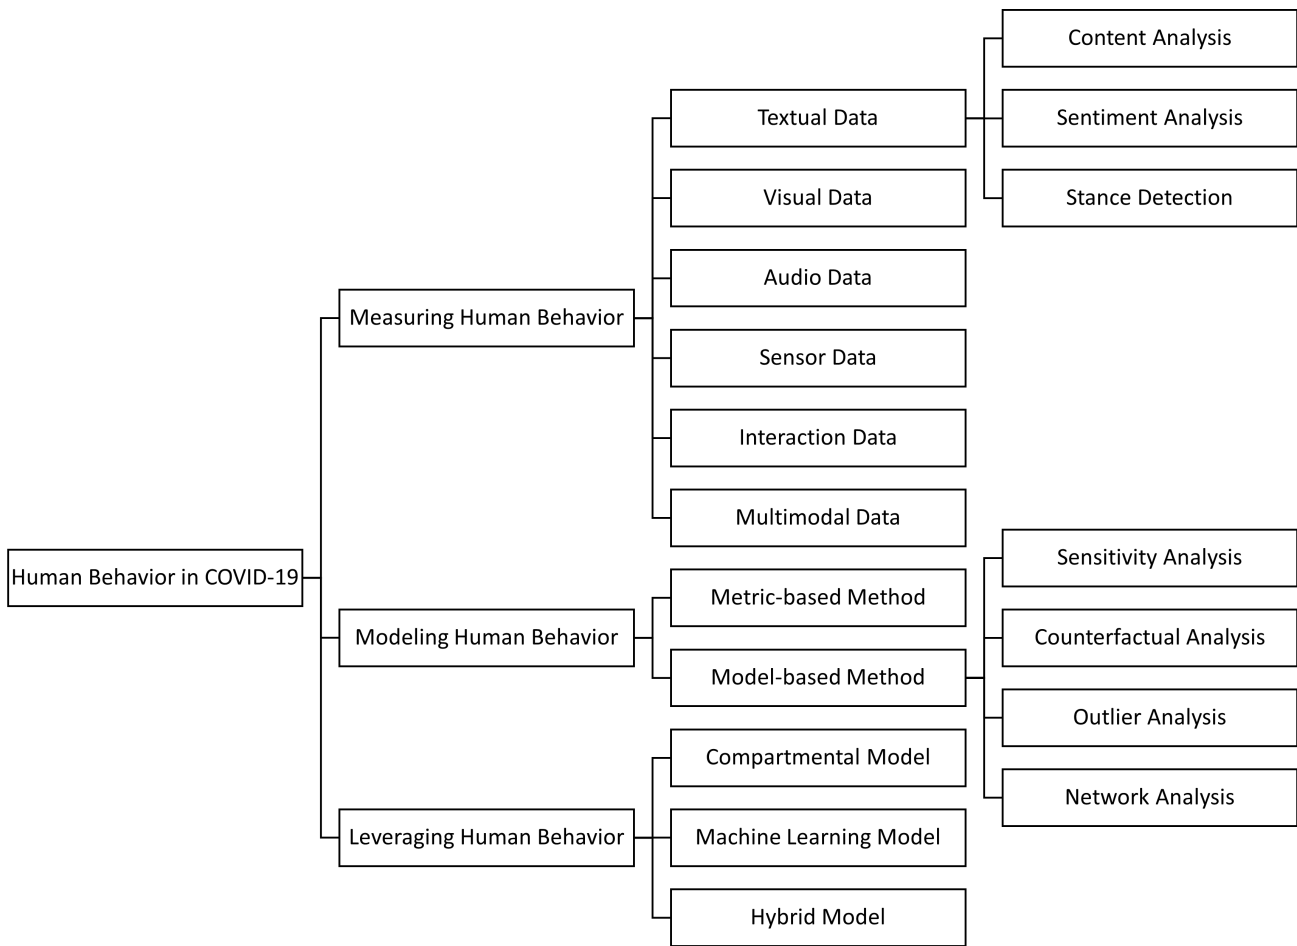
Human Behavior in COVID-19

Measuring Human Behavior

Textual Data

Content Analysis

Sentiment Analysis

Stance Detection

Visual Data

Audio Data

Sensor Data

Interaction Data

Multimodal Data

Modeling Human Behavior

Metric-based Method

Model-based Method

Sensitivity Analysis

Counterfactual Analysis

Outlier Analysis

Network Analysis

Leveraging Human Behavior

Compartmental Model

Machine Learning Model

Hybrid Model